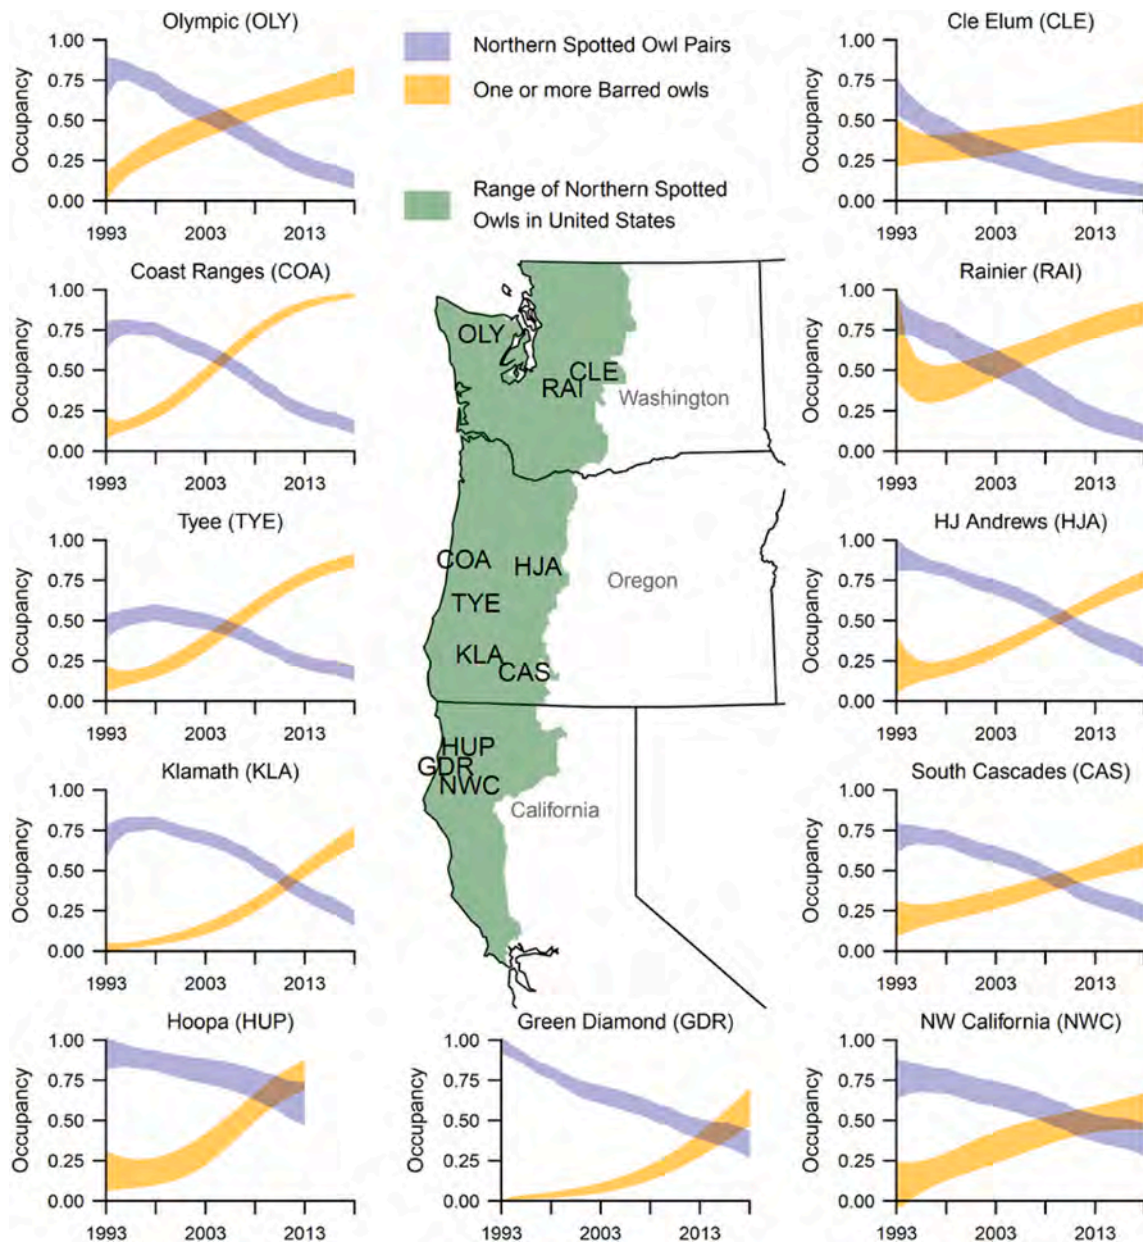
Olympic (OLY)
1.00
0.75
0.50
0.25
0.00
Occupancy
1993 2003 2013

Northern Spotted Owl Pairs
One or more Barred owls

Range of Northern Spotted Owls in United States

Cle Elum (CLE)
1.00
0.75
0.50
0.25
0.00
Occupancy
1993 2003 2013

Coast Ranges (COA)
1.00
0.75
0.50
0.25
0.00
Occupancy
1993 2003 2013

OLY
CLE
RAI
Washington

Rainier (RAI)
1.00
0.75
0.50
0.25
0.00
Occupancy
1993 2003 2013

Tyee (TYE)
1.00
0.75
0.50
0.25
0.00
Occupancy
1993 2003 2013

COA
HJA
TYE
Oregon
KLA
CAS

HJ Andrews (HJA)
1.00
0.75
0.50
0.25
0.00
Occupancy
1993 2003 2013

Klamath (KLA)
1.00
0.75
0.50
0.25
0.00
Occupancy
1993 2003 2013

HUP
GDR
NWC
California

South Cascades (CAS)
1.00
0.75
0.50
0.25
0.00
Occupancy
1993 2003 2013

Hoopa (HUP)
1.00
0.75
0.50
0.25
0.00
Occupancy
1993 2003 2013

Green Diamond (GDR)
1.00
0.75
0.50
0.25
0.00
Occupancy
1993 2003 2013

NW California (NWC)
1.00
0.75
0.50
0.25
0.00
Occupancy
1993 2003 2013